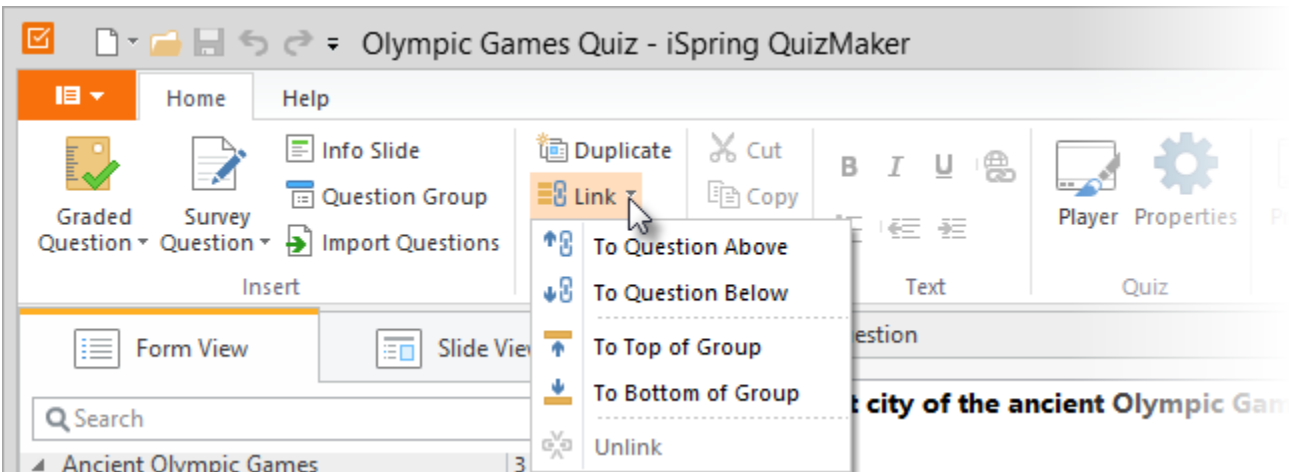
Olympic Games Quiz - iSpring QuizMaker

Home Help

Graded Question

Survey Question

Info Slide

Question Group

Import Questions

Insert

Duplicate

Link

Cut

Copy

To Question Above

To Question Below

To Top of Group

To Bottom of Group

Unlink

B I U

Text

Player Properties

Quiz

Form View

Slide View

estion

Search

t city of the ancient Olympic Gam

Ancient Olympic Games 3